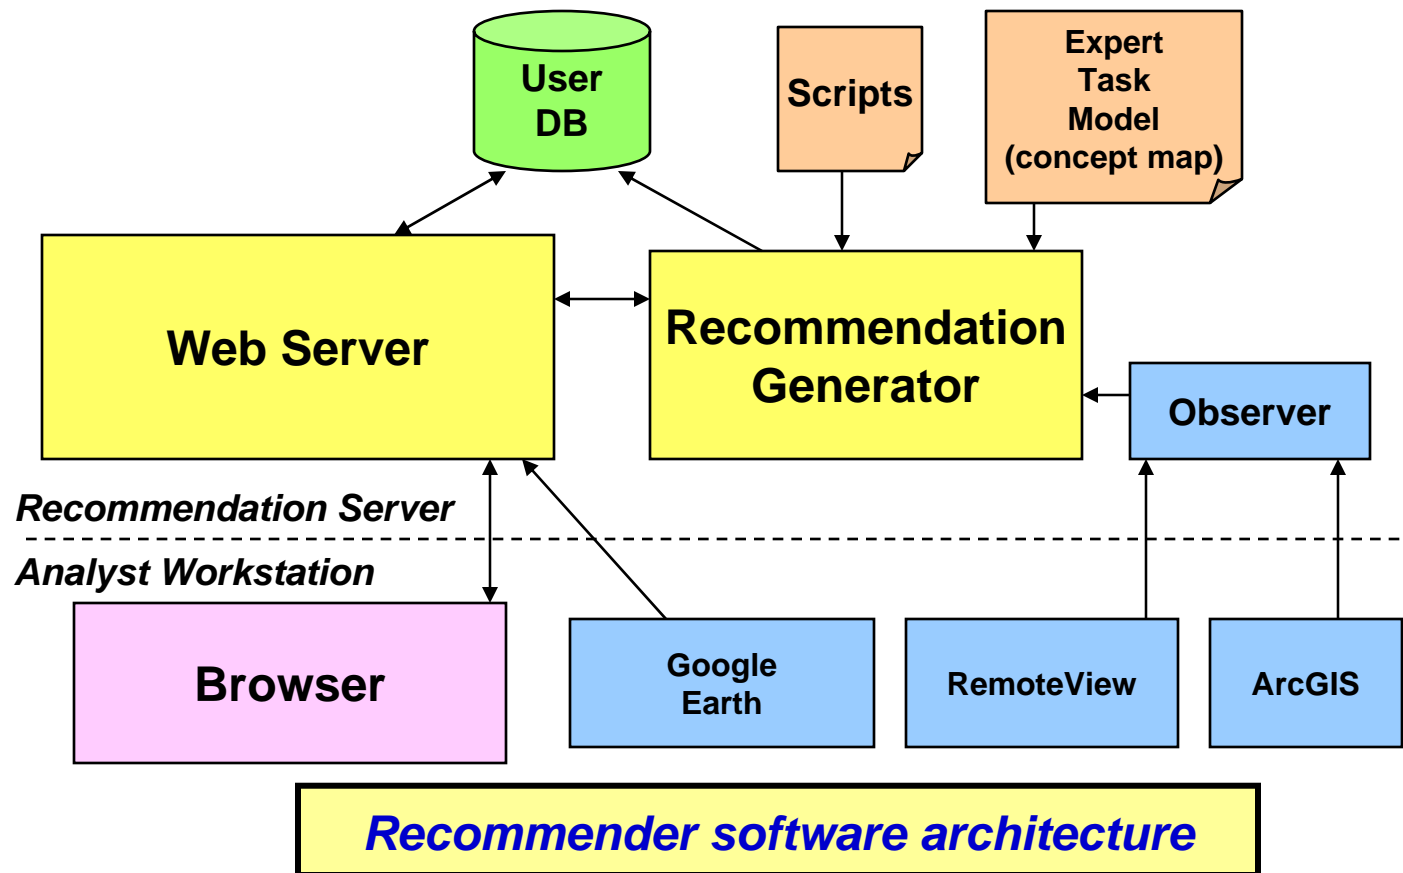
User DB

Scripts

Expert Task Model (concept map)

Web Server

Recommendation Generator

Observer

Recommendation Server

Analyst Workstation

Browser

Google Earth

RemoteView

ArcGIS

Recommender software architecture